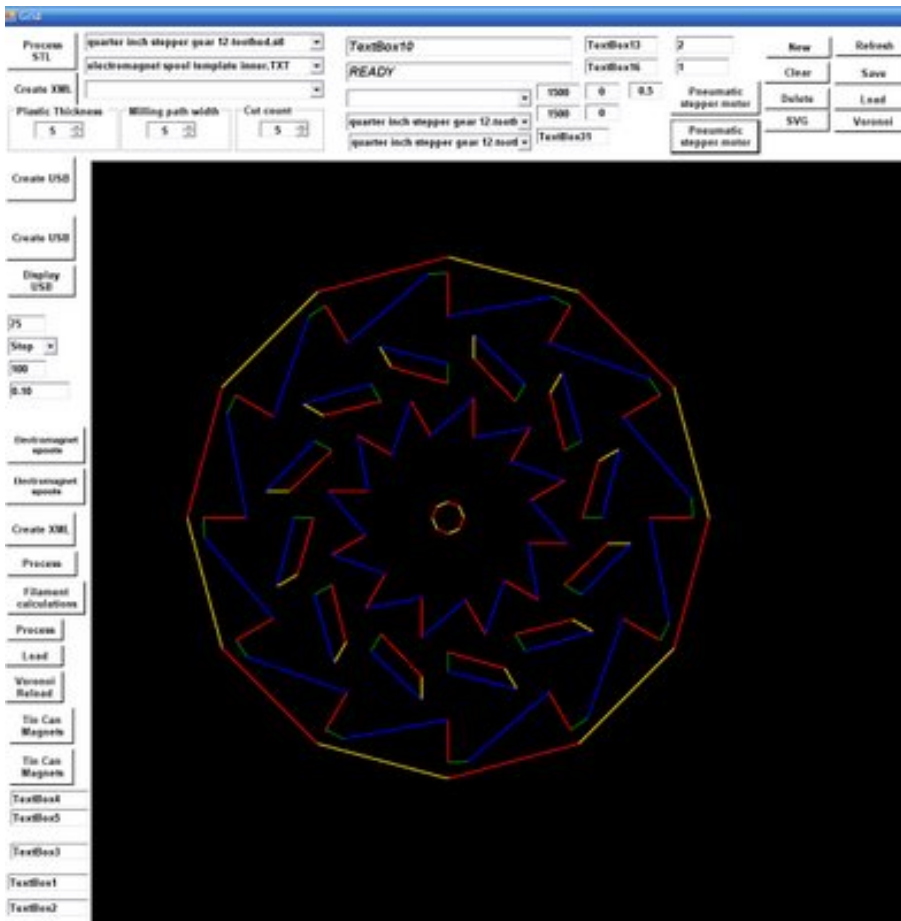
Grid

Process STL
quarter inch stepper gear 12-toothed.stl
electromagnet spool template inner.TXT
Create XML

Plastic Thickness
5
Milling path width
5
Cut count
5

TextBox10
READY
TextBox13
2
TextBox16
1
1500
0
0.5
1500
0
quarter inch stepper gear 12.tooth
quarter inch stepper gear 12.tooth
TextBox31
Pneumatic stepper motor
Pneumatic stepper motor

New
Refresh
Clear
Save
Delete
Load
SVG
Voronoi

Create USB
Create USB
Display USB
75
Step
100
0.10
Electromagnet spools
Electromagnet spools
Create XML
Process
Filament calculations
Process
Load
Voronoi Reload
Tin Can Magnets
Tin Can Magnets
TextBox4
TextBox5
TextBox3
TextBox1
TextBox2